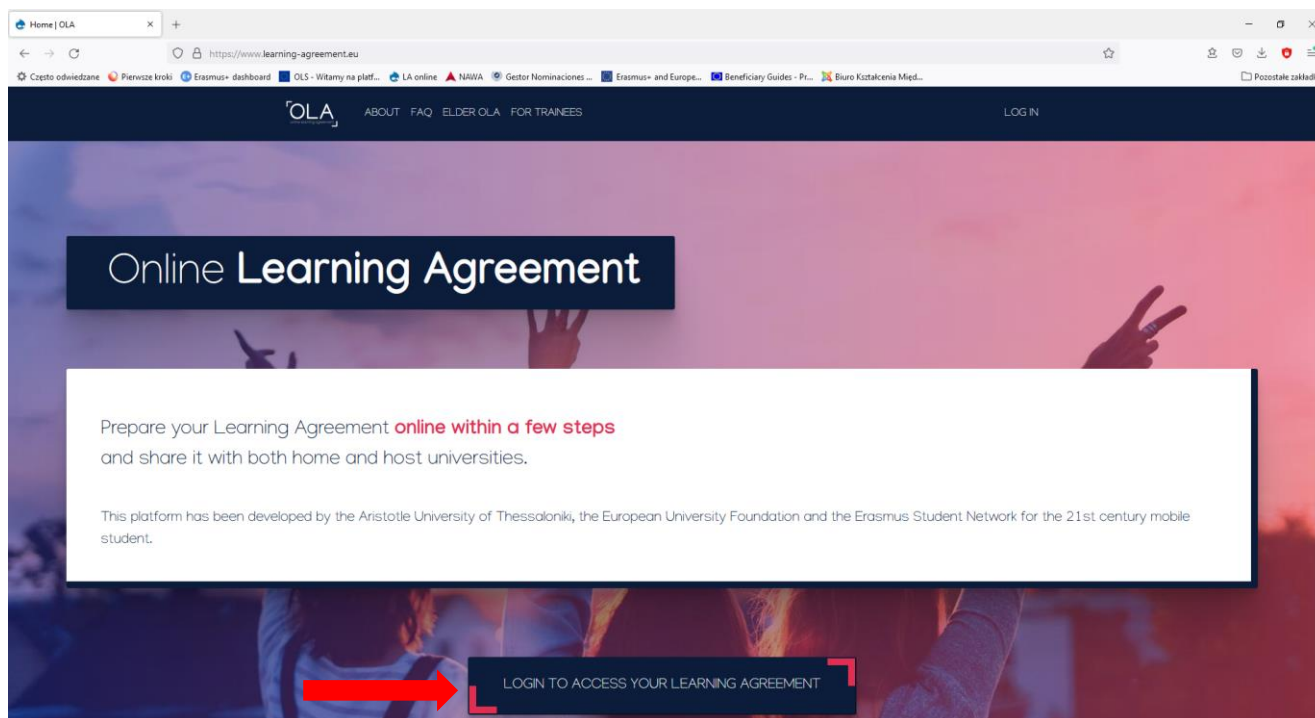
Home | OLA × +

https://www.learning-agreement.eu

Często odwiedzane Pierwsze kroki Erasmus+ dashboard OLS - Witamy na platf... LA online NAWA Gestor Nominaciones ... Erasmus+ and Europe... Beneficiary Guides - Pr... Biuro Kształcenia Międ... Pozostałe zakładki

OLA ABOUT FAQ ELDER OLA FOR TRAINEES LOG IN

Online Learning Agreement

Prepare your Learning Agreement online within a few steps and share it with both home and host universities.

This platform has been developed by the Aristotle University of Thessaloniki, the European University Foundation and the Erasmus Student Network for the 21st century mobile student.

LOGIN TO ACCESS YOUR LEARNING AGREEMENT